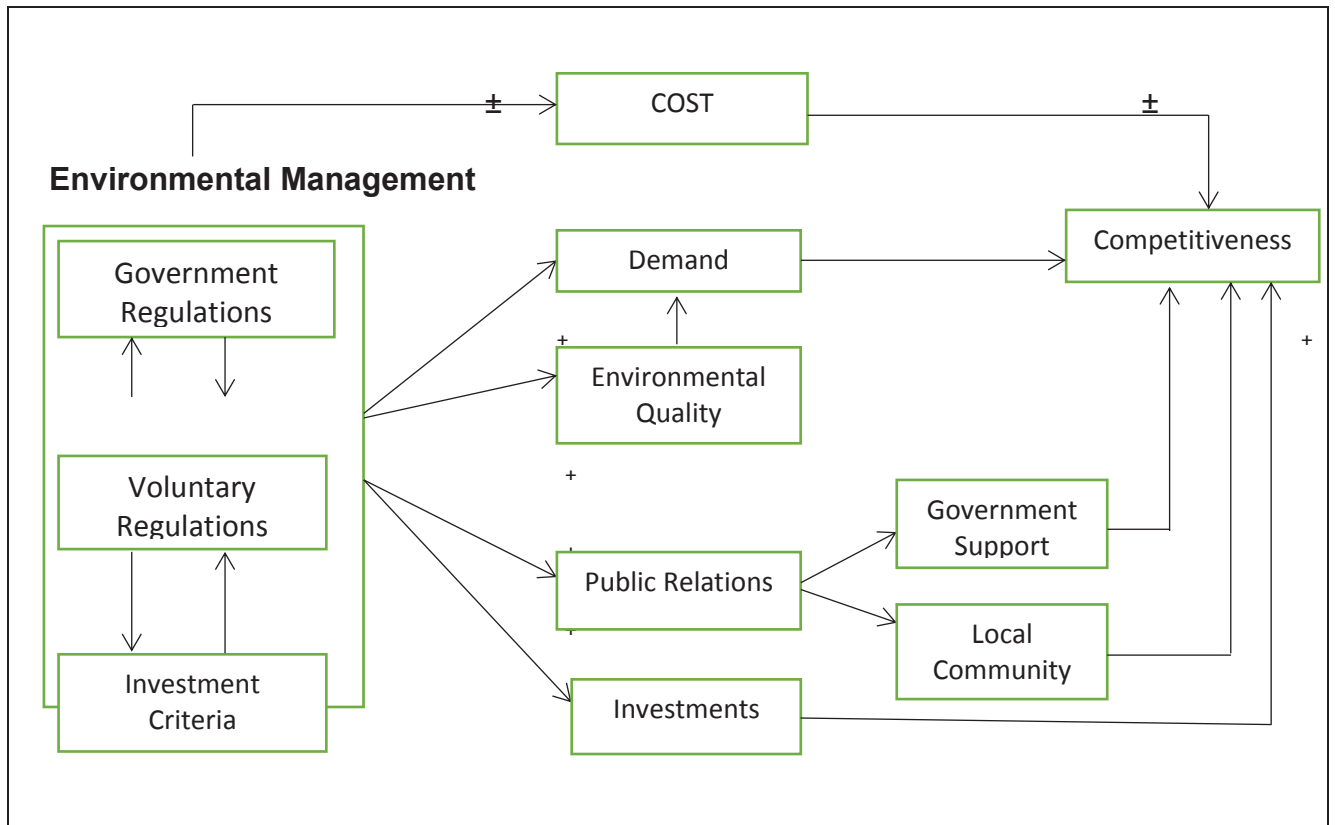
±
COST
±
Environmental Management
Competitiveness
Government Regulations
Demand
+
Environmental Quality
+
Voluntary Regulations
Government Support
Public Relations
Local Community
Investment Criteria
Investments
+